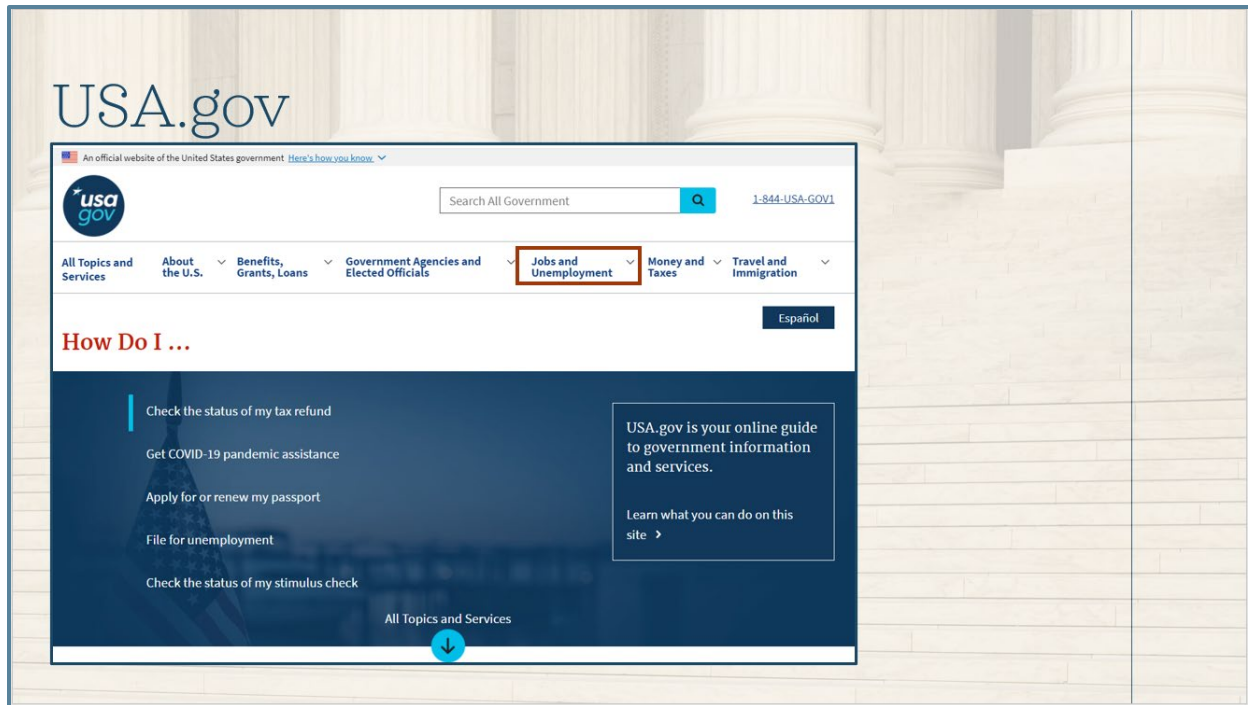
USA.gov

An official website of the United States government Here's how you know

usa gov

Search All Government

1-844-USA-GOV1

All Topics and Services

About the U.S.

Benefits, Grants, Loans

Government Agencies and Elected Officials

Jobs and Unemployment

Money and Taxes

Travel and Immigration

Español

How Do I ...

Check the status of my tax refund

Get COVID-19 pandemic assistance

Apply for or renew my passport

File for unemployment

Check the status of my stimulus check

USA.gov is your online guide to government information and services.

Learn what you can do on this site >

All Topics and Services